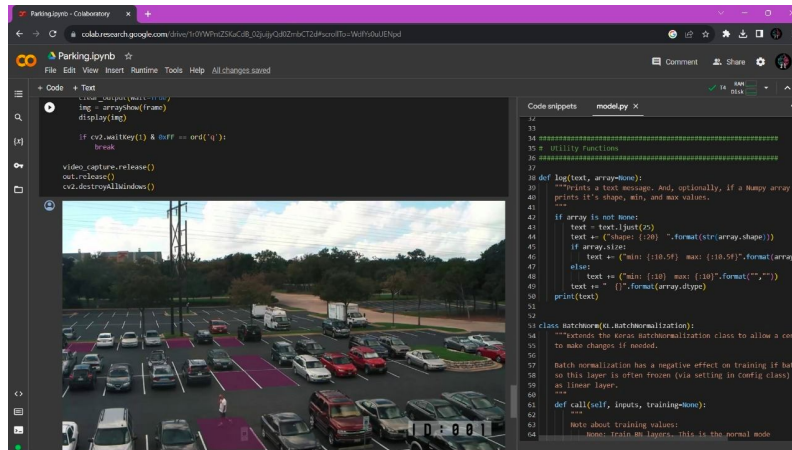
Parking.ipynb - Colaboratory ×
+

colab.research.google.com/drive/1r0YWPmZSKaCdB_02juijyQd0ZmbCT2d#scrollTo=WdlYs0uUENpd

Parking.ipynb ☆
File Edit View Insert Runtime Tools Help All changes saved

Comment Share

+ Code + Text

RAM
Disk

clear_output(wait=True)
img = arrayShow(frame)
display(img)

if cv2.waitKey(1) & 0xFF == ord('q'):
    break

video_capture.release()
out.release()
cv2.destroyAllWindows()

ID:001

Code snippets   model.py ×

32
33
34 ############################################################
35 #  Utility Functions
36 ############################################################
37
38 def log(text, array=None):
39     """Prints a text message. And, optionally, if a Numpy array
40     prints it's shape, min, and max values.
41     """
42     if array is not None:
43         text = text.ljust(25)
44         text += ("shape: {:20}  ".format(str(array.shape))
45         if array.size:
46             text += ("min: {:10.5f}  max: {:10.5f}".format(array
47         else:
48             text += ("min: {:10}  max: {:10}".format("",""))
49         text += " {}".format(array.dtype)
50     print(text)
51
52
53 class BatchNorm(KL.BatchNormalization):
54     """Extends the Keras BatchNormalization class to allow a cen
55     to make changes if needed.
56
57     Batch normalization has a negative effect on training if bat
58     so this layer is often frozen (via setting in Config class)
59     as linear layer.
60     """
61     def call(self, inputs, training=None):
62         """
63         Note about training values:
64             None: Train BN layers. This is the normal mode